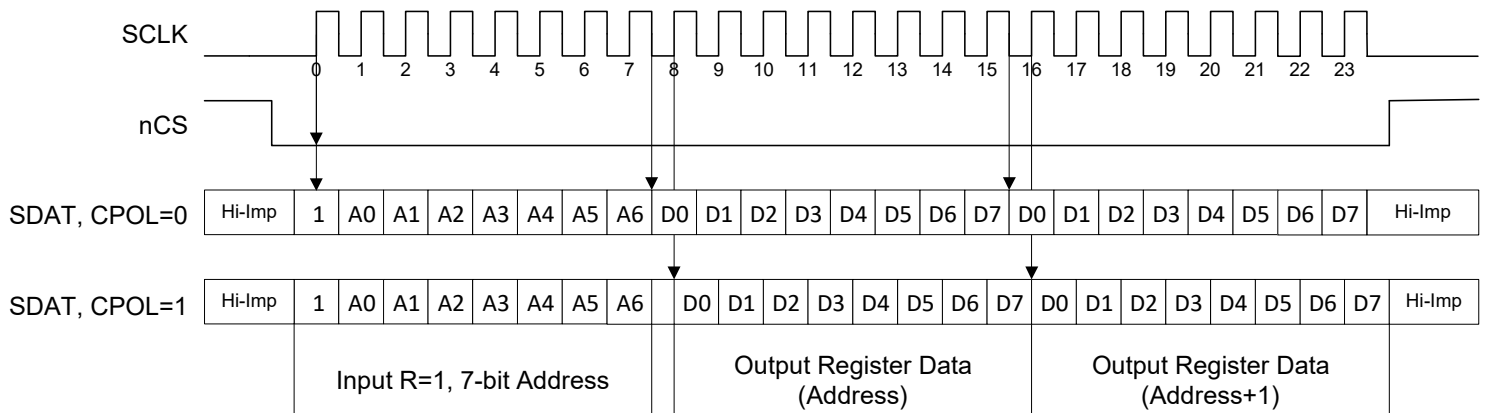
SCLK

0 1 2 3 4 5 6 7 8 9 10 11 12 13 14 15 16 17 18 19 20 21 22 23

nCS

SDAT, CPOL=0

| Hi-Imp | 1 | A0 | A1 | A2 | A3 | A4 | A5 | A6 | D0 | D1 | D2 | D3 | D4 | D5 | D6 | D7 | D0 | D1 | D2 | D3 | D4 | D5 | D6 | D7 | Hi-Imp |
|---|---|---|---|---|---|---|---|---|---|---|---|---|---|---|---|---|---|---|---|---|---|---|---|---|---|

SDAT, CPOL=1

| Hi-Imp | 1 | A0 | A1 | A2 | A3 | A4 | A5 | A6 | | D0 | D1 | D2 | D3 | D4 | D5 | D6 | D7 | D0 | D1 | D2 | D3 | D4 | D5 | D6 | D7 | Hi-Imp |
|---|---|---|---|---|---|---|---|---|---|---|---|---|---|---|---|---|---|---|---|---|---|---|---|---|---|---|

Input R=1, 7-bit Address

Output Register Data (Address)

Output Register Data (Address+1)